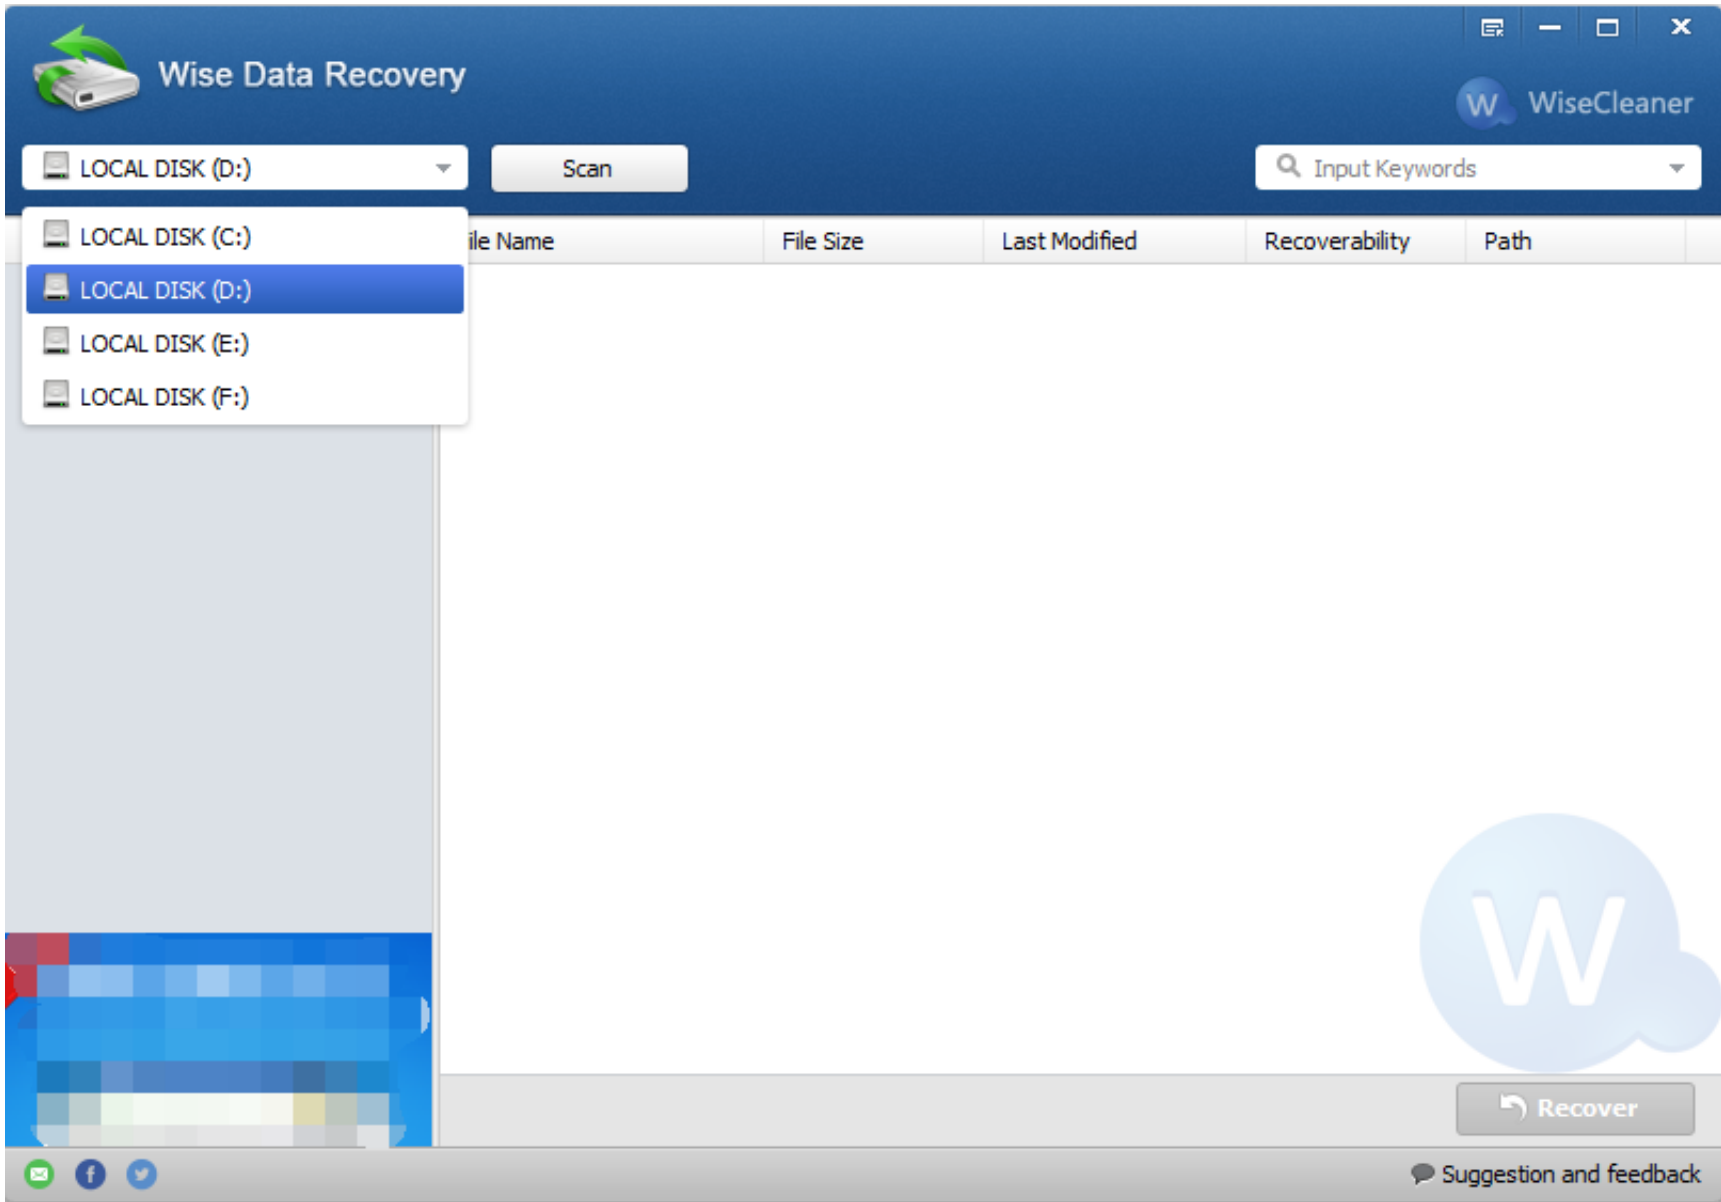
Wise Data Recovery

WiseCleaner

LOCAL DISK (D:)

Scan

Input Keywords

LOCAL DISK (C:)
LOCAL DISK (D:)
LOCAL DISK (E:)
LOCAL DISK (F:)

| ile Name | File Size | Last Modified | Recoverability | Path |
|---|---|---|---|---|

W

Recover

Suggestion and feedback